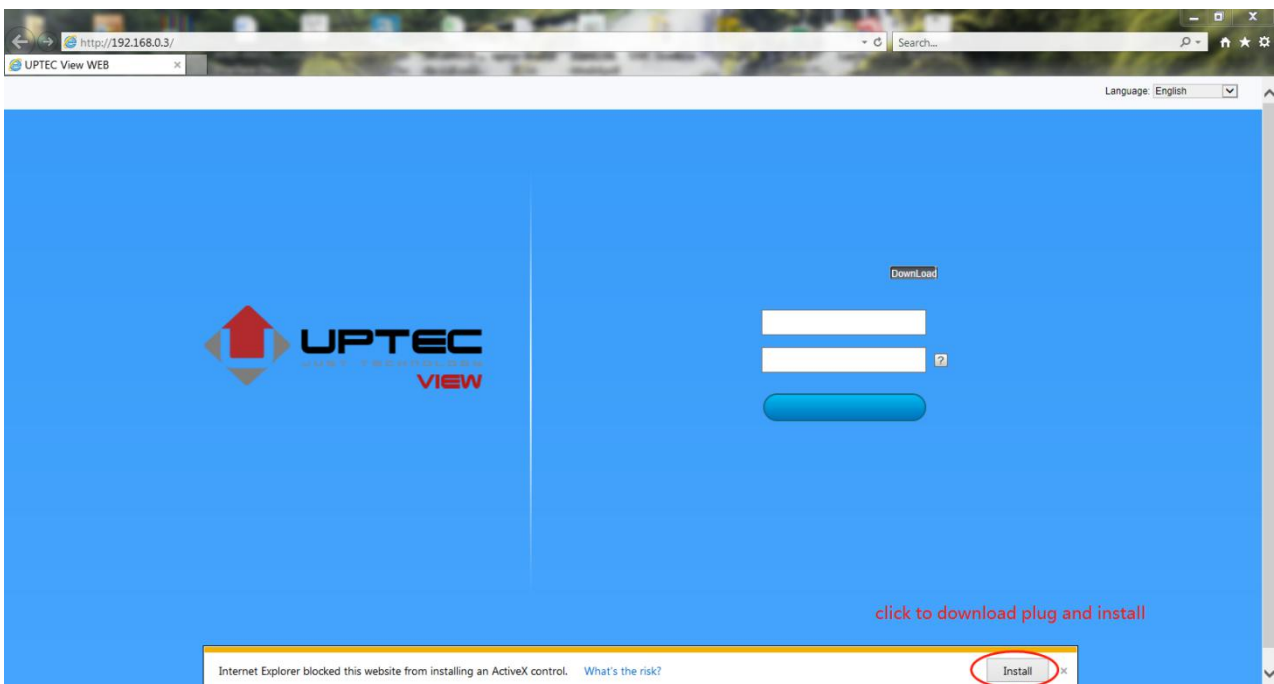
http://192.168.0.3/
Search...
UPTEC View WEB

Language: English

DownLoad

UPTEC
VIEW

?

click to download plug and install

Internet Explorer blocked this website from installing an ActiveX control. What's the risk?

Install